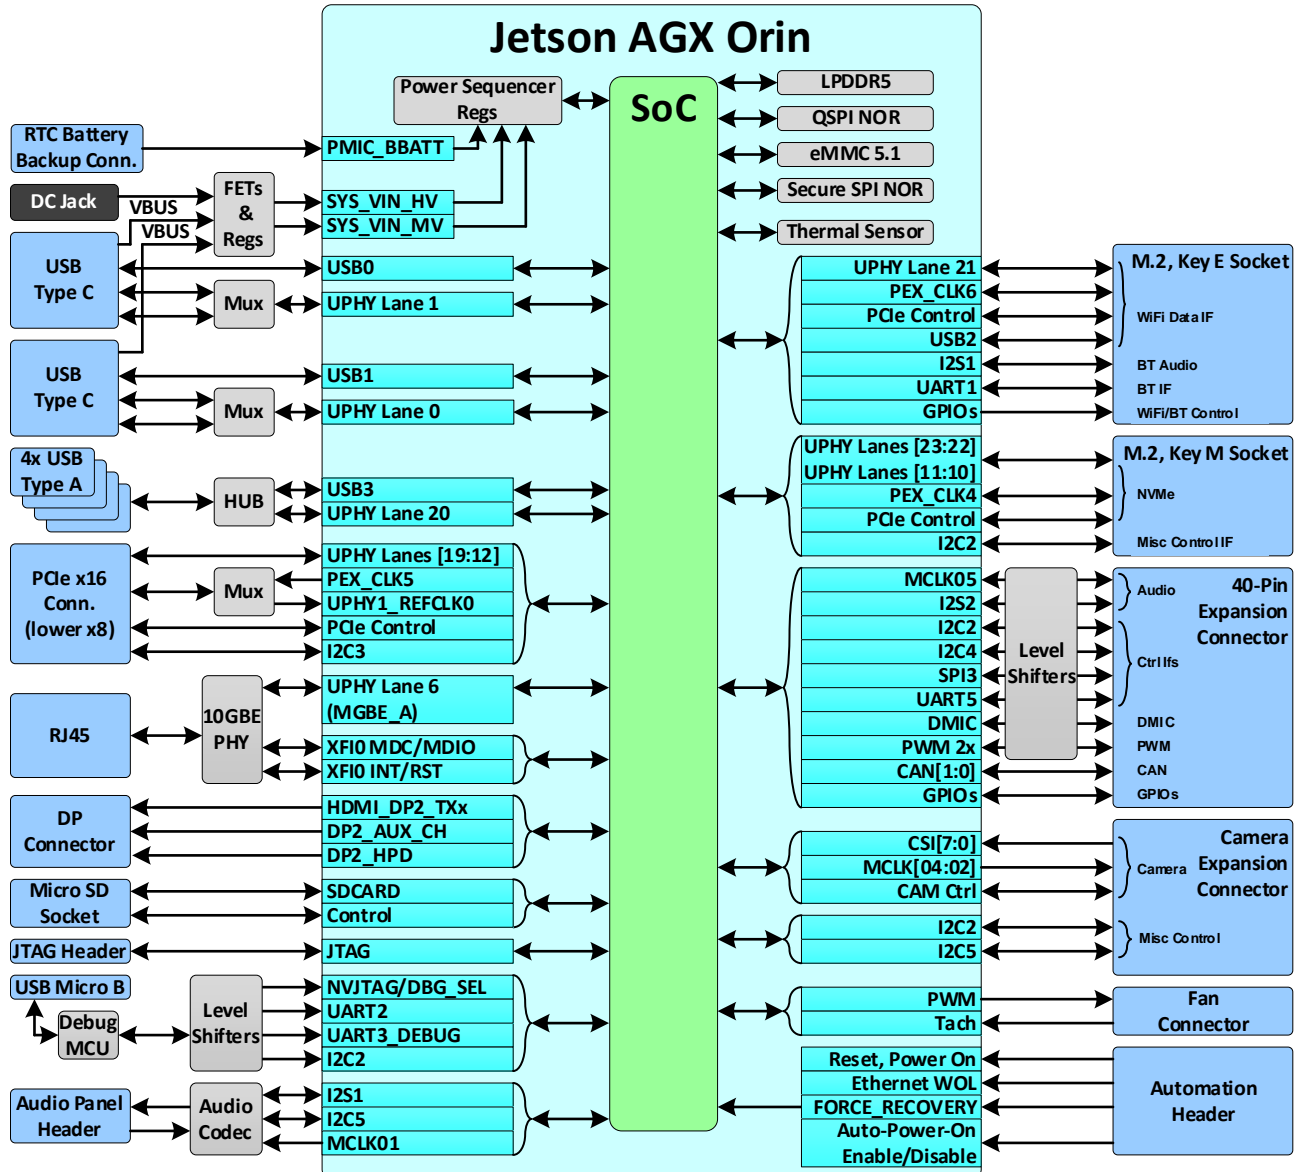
Jetson AGX Orin

Power Sequencer Regs

SoC

LPDDR5
QSPI NOR
eMMC 5.1
Secure SPI NOR
Thermal Sensor

RTC Battery Backup Conn.
PMIC_BBATT

DC Jack
VBUS
VBUS
FETs & Regs
SYS_VIN_HV
SYS_VIN_MV

USB Type C
USB0
Mux
UPHY Lane 1

USB Type C
USB1
Mux
UPHY Lane 0

4x USB Type A
HUB
USB3
UPHY Lane 20

PCIe x16 Conn. (lower x8)
Mux
UPHY Lanes [19:12]
PEX_CLK5
UPHY1_REFCLK0
PCIe Control
I2C3

RJ45
10GBE PHY
UPHY Lane 6 (MGBE_A)
XFI0 MDC/MDIO
XFI0 INT/RST

DP Connector
HDMI_DP2_TXx
DP2_AUX_CH
DP2_HPD

Micro SD Socket
SDCARD
Control

JTAG Header
JTAG

USB Micro B
Debug MCU
Level Shifters
NVJTAG/DBG_SEL
UART2
UART3_DEBUG
I2C2

Audio Panel Header
Audio Codec
I2S1
I2C5
MCLK01

UPHY Lane 21
PEX_CLK6
PCIe Control
USB2
I2S1
UART1
GPIOs

M.2, Key E Socket
WiFi Data IF
BT Audio
BT IF
WiFi/BT Control

UPHY Lanes [23:22]
UPHY Lanes [11:10]
PEX_CLK4
PCIe Control
I2C2

M.2, Key M Socket
NVMe
Misc Control IF

MCLK05
I2S2
I2C2
I2C4
SPI3
UART5
DMIC
PWM 2x
CAN[1:0]
GPIOs
Level Shifters

Audio
Ctrl Ifs
DMIC
PWM
CAN
GPIOs
40-Pin Expansion Connector

CSI[7:0]
MCLK[04:02]
CAM Ctrl
I2C2
I2C5

Camera
Misc Control
Camera Expansion Connector

PWM
Tach
Fan Connector

Reset, Power On
Ethernet WOL
FORCE_RECOVERY
Auto-Power-On Enable/Disable
Automation Header